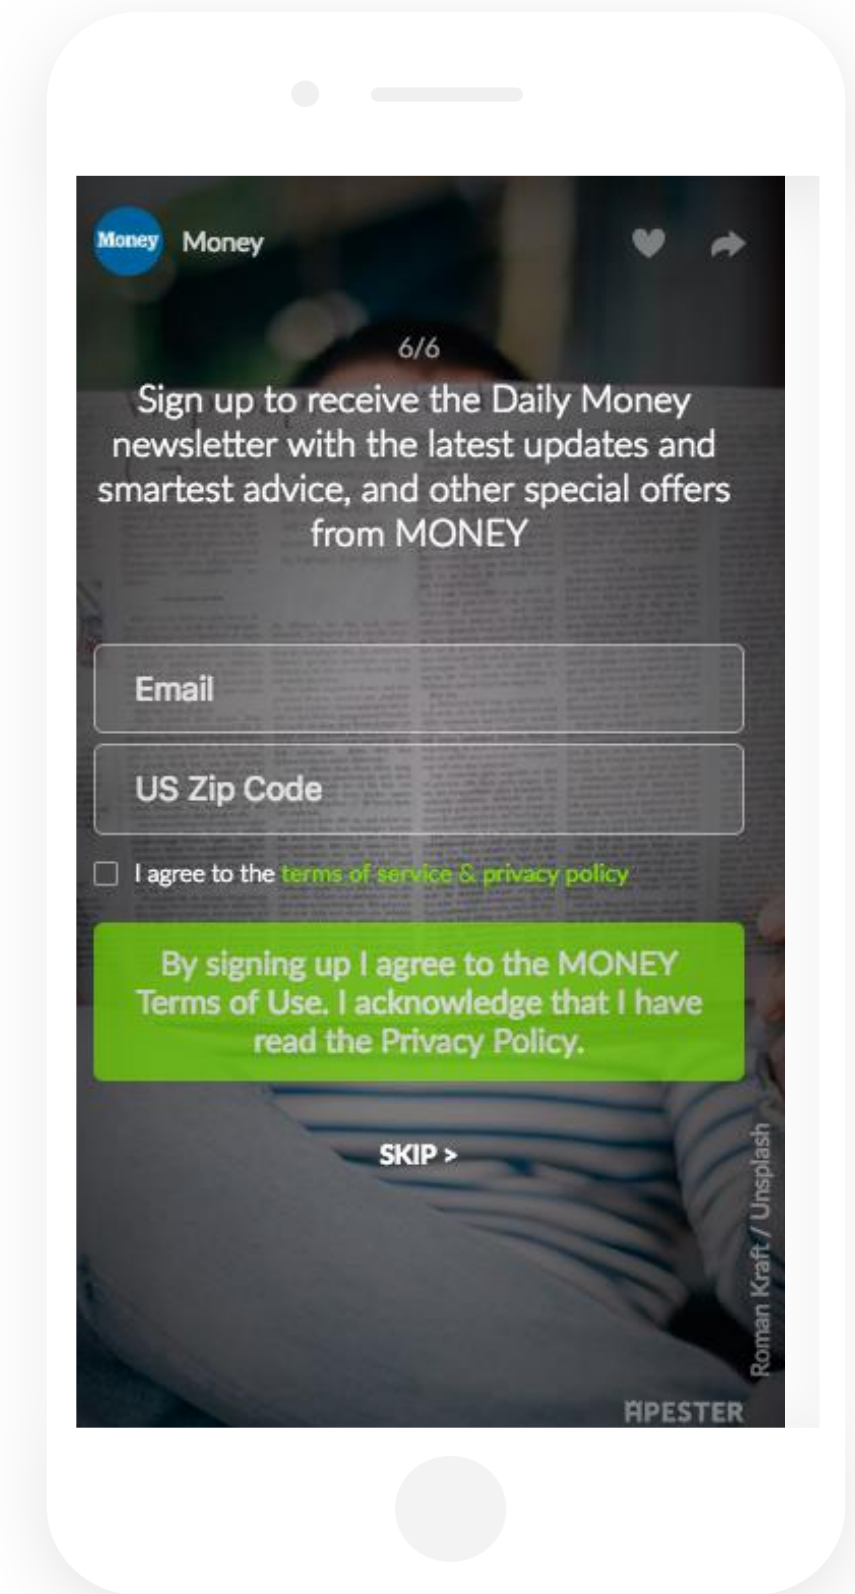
Money Money

6/6

Sign up to receive the Daily Money newsletter with the latest updates and smartest advice, and other special offers from MONEY

Email

US Zip Code

I agree to the terms of service & privacy policy

By signing up I agree to the MONEY Terms of Use. I acknowledge that I have read the Privacy Policy.

SKIP >

Roman Kraft / Unsplash

APESTER